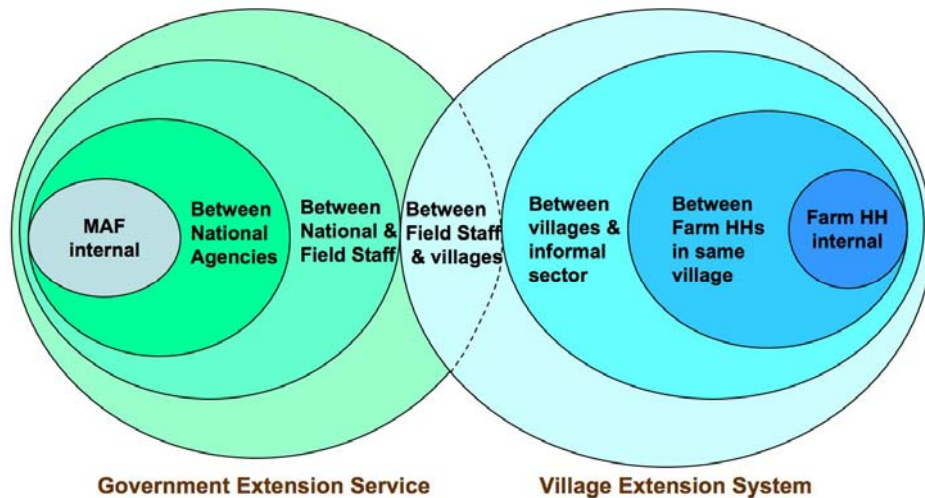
MAF internal

Between National Agencies

Between National & Field Staff

Between Field Staff & villages

Between villages & informal sector

Between Farm HHs in same village

Farm HH internal

Government Extension Service

Village Extension System